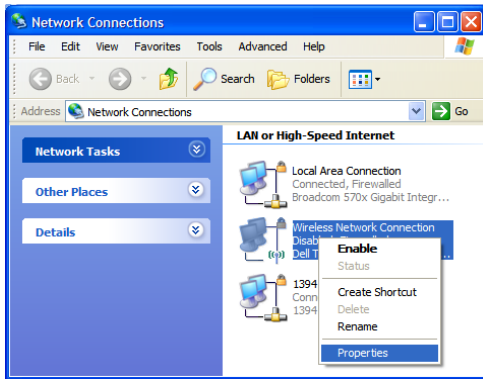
Network Connections

File Edit View Favorites Tools Advanced Help

Back Search Folders

Address Network Connections Go

Network Tasks

Other Places

Details

LAN or High-Speed Internet

Local Area Connection
Connected, Firewalled
Broadcom 570x Gigabit Integr...

Wireless Network Connection
Disab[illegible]
Dell T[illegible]

1394
Conn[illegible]
1394

Enable
Status
Create Shortcut
Delete
Rename
Properties